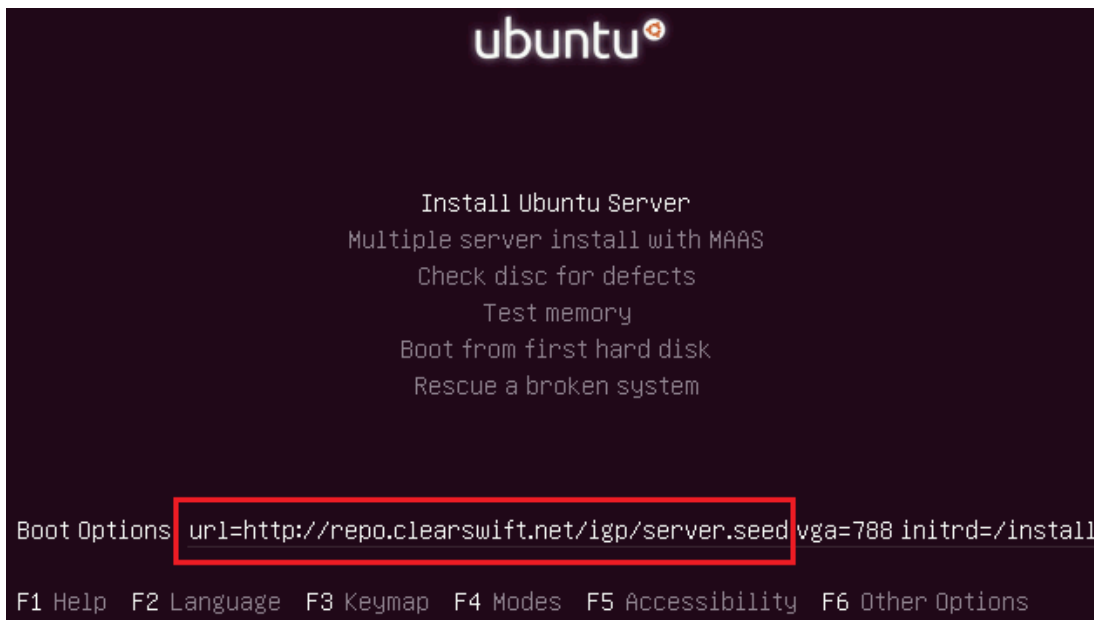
ubuntu

Install Ubuntu Server
Multiple server install with MAAS
Check disc for defects
Test memory
Boot from first hard disk
Rescue a broken system

Boot Options url=http://repo.clearswift.net/igp/server.seed vga=788 initrd=/install

F1 Help F2 Language F3 Keymap F4 Modes F5 Accessibility F6 Other Options